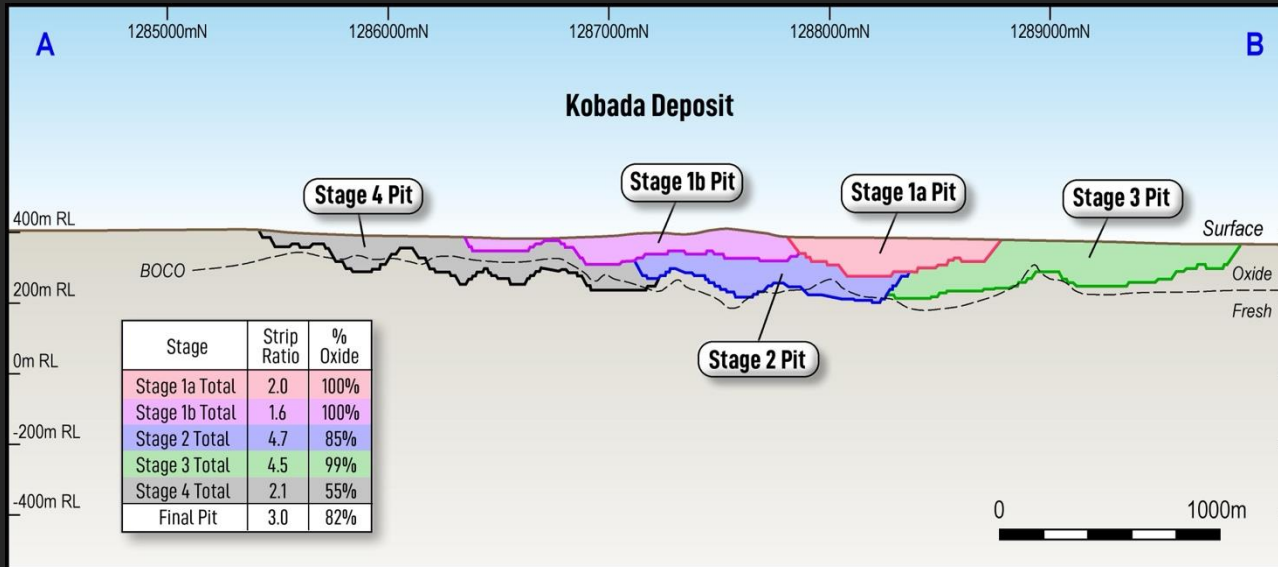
A

1285000mN 1286000mN 1287000mN 1288000mN 1289000mN

B

Kobada Deposit

Stage 4 Pit

Stage 1b Pit

Stage 1a Pit

Stage 3 Pit

400m RL

Surface

BOCO

Oxide

200m RL

Fresh

Stage 2 Pit

0m RL

-200m RL

-400m RL

| Stage | Strip Ratio | % Oxide |
|---|---|---|
| Stage 1a Total | 2.0 | 100% |
| Stage 1b Total | 1.6 | 100% |
| Stage 2 Total | 4.7 | 85% |
| Stage 3 Total | 4.5 | 99% |
| Stage 4 Total | 2.1 | 55% |
| Final Pit | 3.0 | 82% |

0 1000m